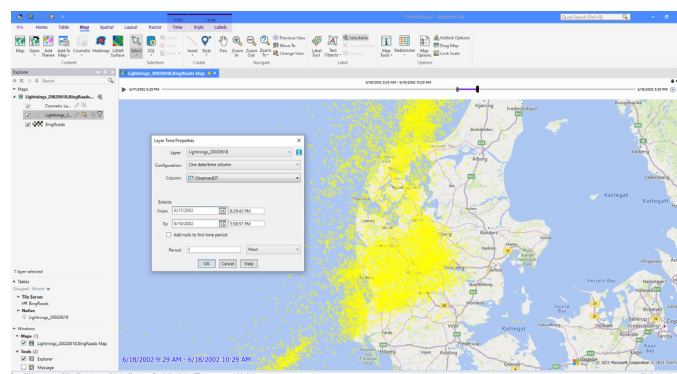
Pro Home Table Map Spatial Layout Raster Time Style Labels

Map Open Add Theme Add To Map Cosmetic Heatmap Lidar Surface Content Select Selection Insert Style Create Pan Zoom In Zoom Out Zoom To Previous View Move To Change View Navigate Label Text Object Selectable Label Map Tools Redistricter Map Options Hotlink Options Snap Map Lock Scale Options

Explorer

Search

Maps

Lightnings_20020618,BingRoads

Cosmetic La...

Lightnings_2...

BingRoads

Lightnings_20020618,BingRoads Map

6/17/2002 6:23 PM

6/18/2002 9:29 AM - 6/18/2002 10:29 AM

6/18/2002 5:59 PM

Layer Time Properties

Layer: Lightnings_20020618

Configuration: One date/time column

Column: ObservedDT

Extents

From: 6/17/2002 6:20:43 PM

To: 6/18/2002 5:59:57 PM

Add nulls to first time period

Period: 1 Hour

OK Cancel Help

1 layer selected

Tables

Grouped - Ascend

Tile Server

BingRoads

Native

Lightnings_20020618

Windows

Maps (1)

Lightnings_20020618,BingRoads Map

Tools (2)

Explorer

Message

Kattegat

Kattegat

6/18/2002 9:29 AM - 6/18/2002 10:29 AM

© 2021 Microsoft Corporation © 2021 TomTom